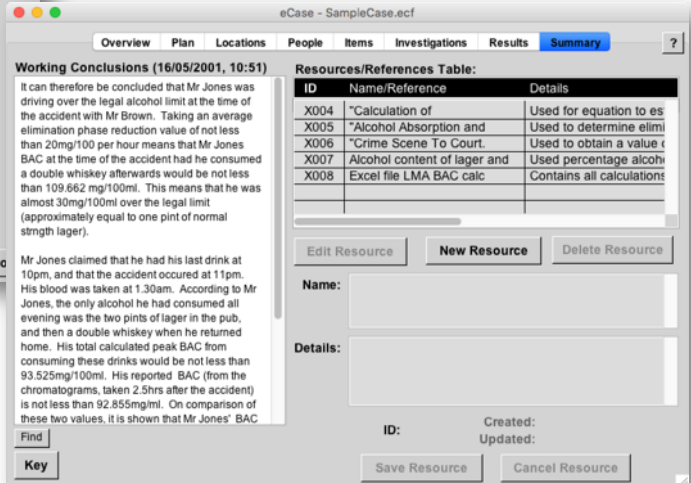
eCase - SampleCase.ecf

Overview | Plan | Locations | People | Items | Investigations | Results | Summary

?

Working Conclusions (16/05/2001, 10:51)

It can therefore be concluded that Mr Jones was driving over the legal alcohol limit at the time of the accident with Mr Brown. Taking an average elimination phase reduction value of not less than 20mg/100 per hour means that Mr Jones BAC at the time of the accident had he consumed a double whiskey afterwards would be not less than 109.662 mg/100ml. This means that he was almost 30mg/100ml over the legal limit (approximately equal to one pint of normal strngth lager).

Mr Jones claimed that he had his last drink at 10pm, and that the accident occured at 11pm. His blood was taken at 1.30am. According to Mr Jones, the only alcohol he had consumed all evening was the two pints of lager in the pub, and then a double whiskey when he returned home. His total calculated peak BAC from consuming these drinks would be not less than 93.525mg/100ml. His reported BAC (from the chromatograms, taken 2.5hrs after the accident) is not less than 92.855mg/ml. On comparison of these two values, it is shown that Mr Jones' BAC

Find

Key

Resources/References Table:

| ID | Name/Reference | Details |
|---|---|---|
| X004 | "Calculation of | Used for equation to es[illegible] |
| X005 | "Alcohol Absorption and | Used to determine elimi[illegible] |
| X006 | "Crime Scene To Court. | Used to obtain a value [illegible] |
| X007 | Alcohol content of lager and | Used percentage alcoh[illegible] |
| X008 | Excel file LMA BAC calc | Contains all calculations |

Edit Resource | New Resource | Delete Resource

Name:

Details:

ID:

Created:
Updated:

Save Resource | Cancel Resource